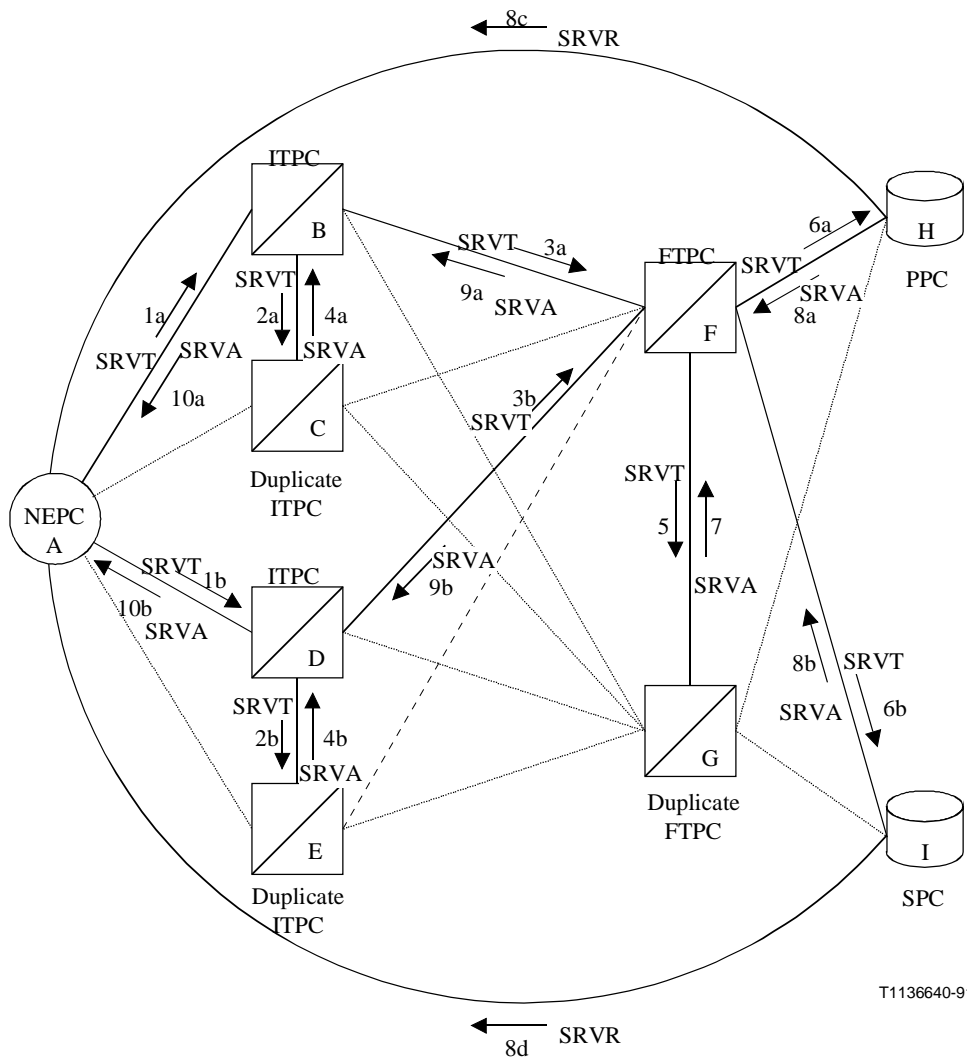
8c
SRVR

ITPC
B

SRVT
3a
9a
SRVA

FTPC
F

SRVT
6a

H
PPC

SRVA
8a

1a
SRVT
SRVA
10a

SRVT
2a
4a
SRVA

C
Duplicate
ITPC

3b
SRVT

SRVT
5
7
SRVA

NEPC
A

SRVT
1b
10b
SRVA

ITPC
D

SRVA
9b

8b
SRVA
SRVT
6b

SRVT
2b
4b
SRVA

E
Duplicate
ITPC

G
Duplicate
FTPC

I
SPC

T1136640-9

SRVR
8d